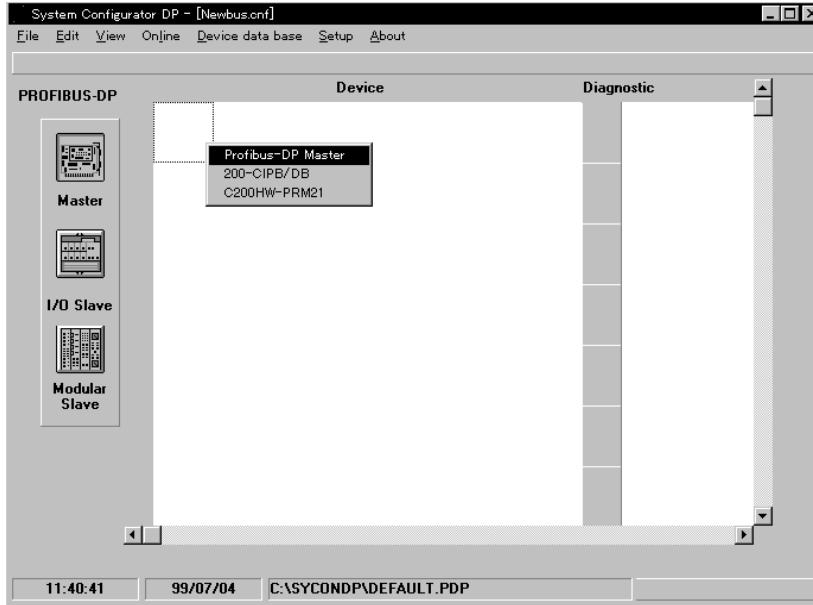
System Configurator DP - [Newbus.cnf]

File Edit View Online Device data base Setup About

PROFIBUS-DP

Device

Diagnostic

Profibus-DP Master
200-CIPB/DB
C200HW-PRM21

Master

I/O Slave

Modular Slave

11:40:41 | 99/07/04 | C:\SYCONDP\DEFAULT.PDP